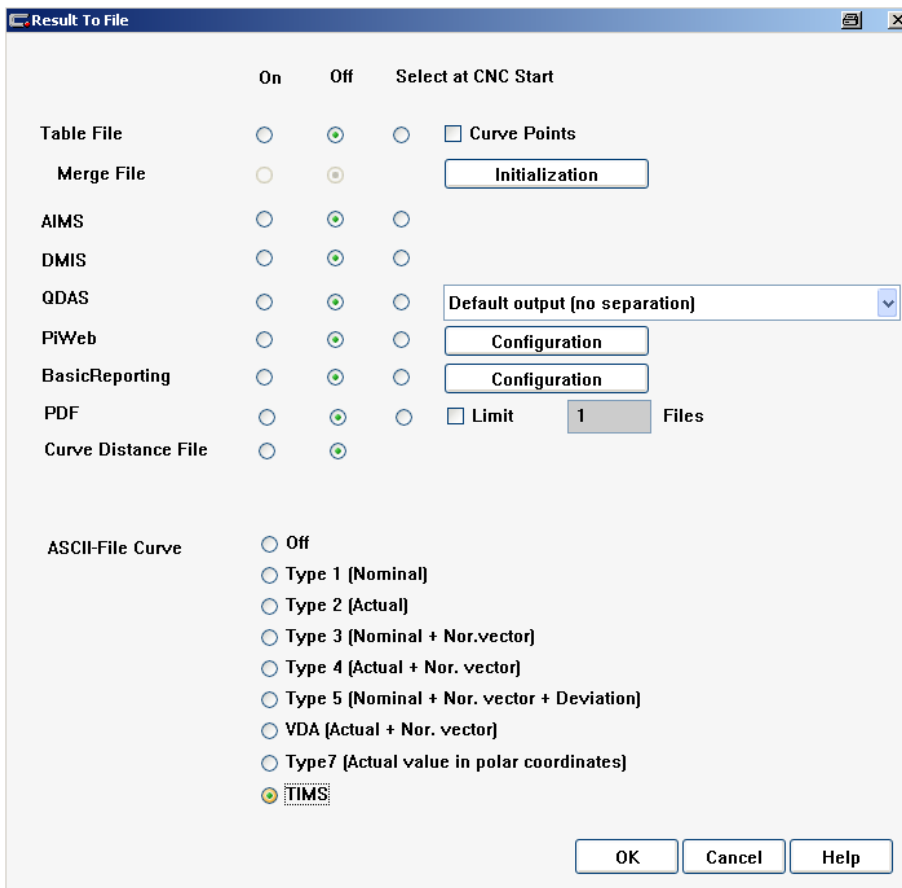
Result To File

On Off Select at CNC Start

Table File
Curve Points

Merge File
Initialization

AIMS

DMIS

QDAS
Default output (no separation)

PiWeb
Configuration

BasicReporting
Configuration

PDF
Limit
1
Files

Curve Distance File

ASCII-File Curve
Off
Type 1 (Nominal)
Type 2 (Actual)
Type 3 (Nominal + Nor.vector)
Type 4 (Actual + Nor. vector)
Type 5 (Nominal + Nor. vector + Deviation)
VDA (Actual + Nor. vector)
Type7 (Actual value in polar coordinates)
TIMS

OK
Cancel
Help